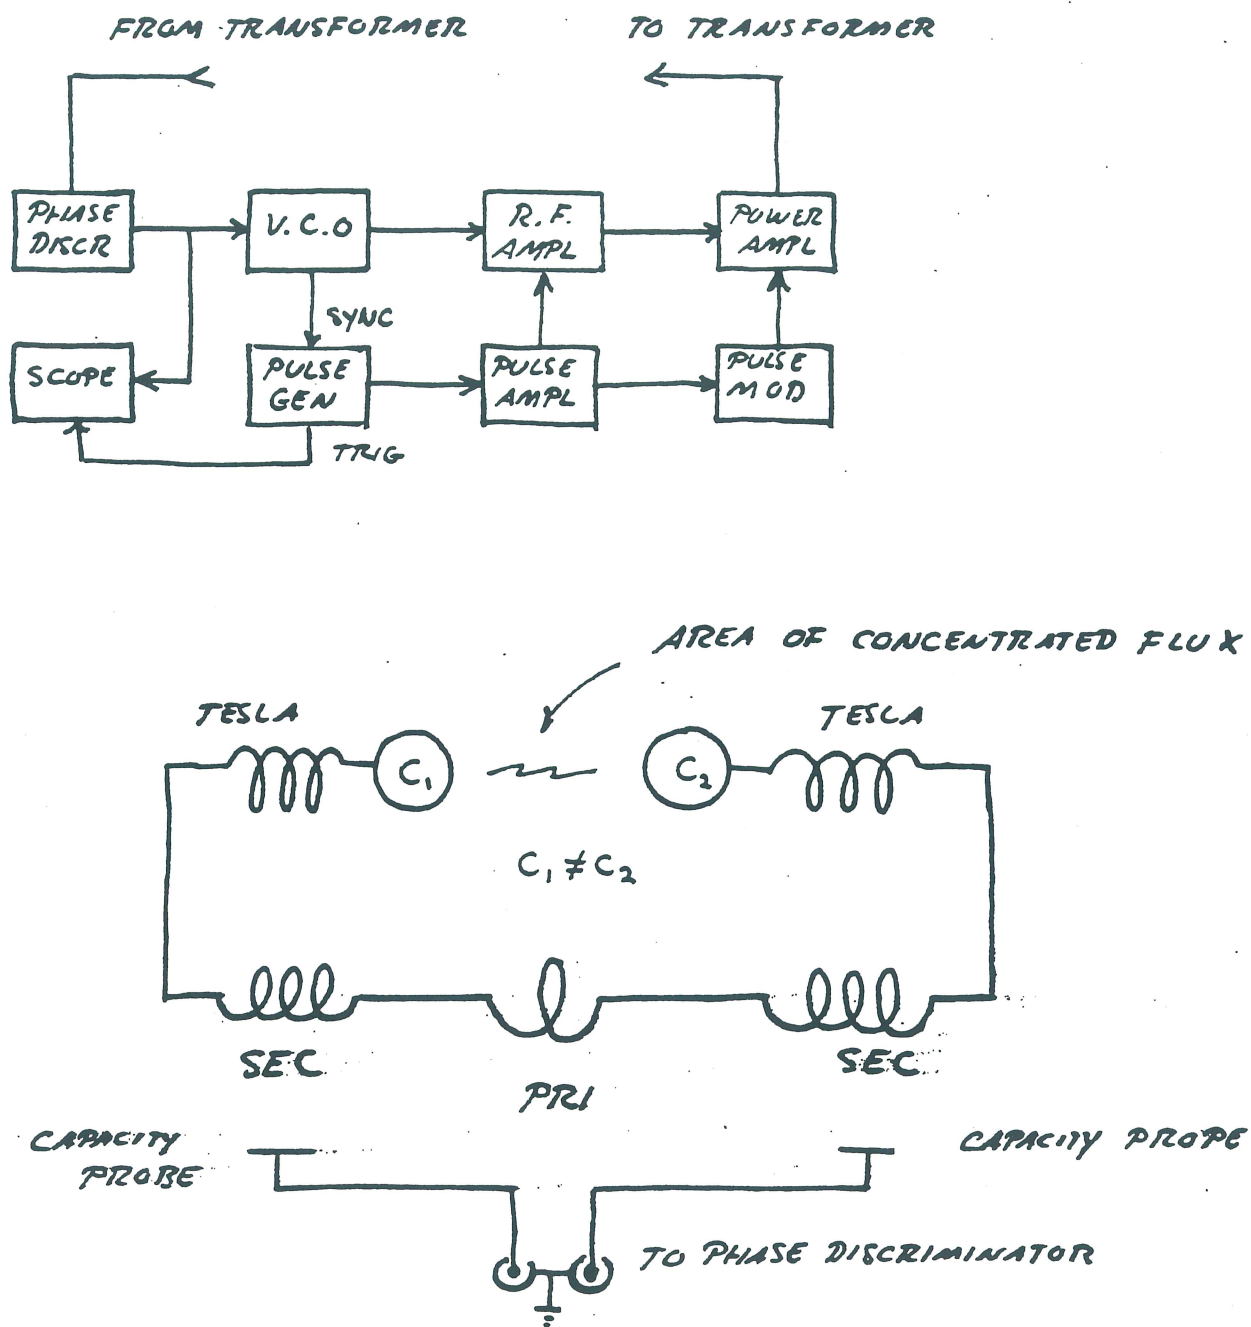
FROM TRANSFORMER

TO TRANSFORMER

PHASE DISCR

V.C.O

R.F. AMPL

POWER AMPL

SYNC

SCOPE

PULSE GEN

PULSE AMPL

PULSE MOD

TRIG

AREA OF CONCENTRATED FLUX

TESLA

$C_1$

$C_2$

TESLA

$C_1 \neq C_2$

SEC

PRI

SEC

CAPACITY PROBE

CAPACITY PROPE

TO PHASE DISCRIMINATOR